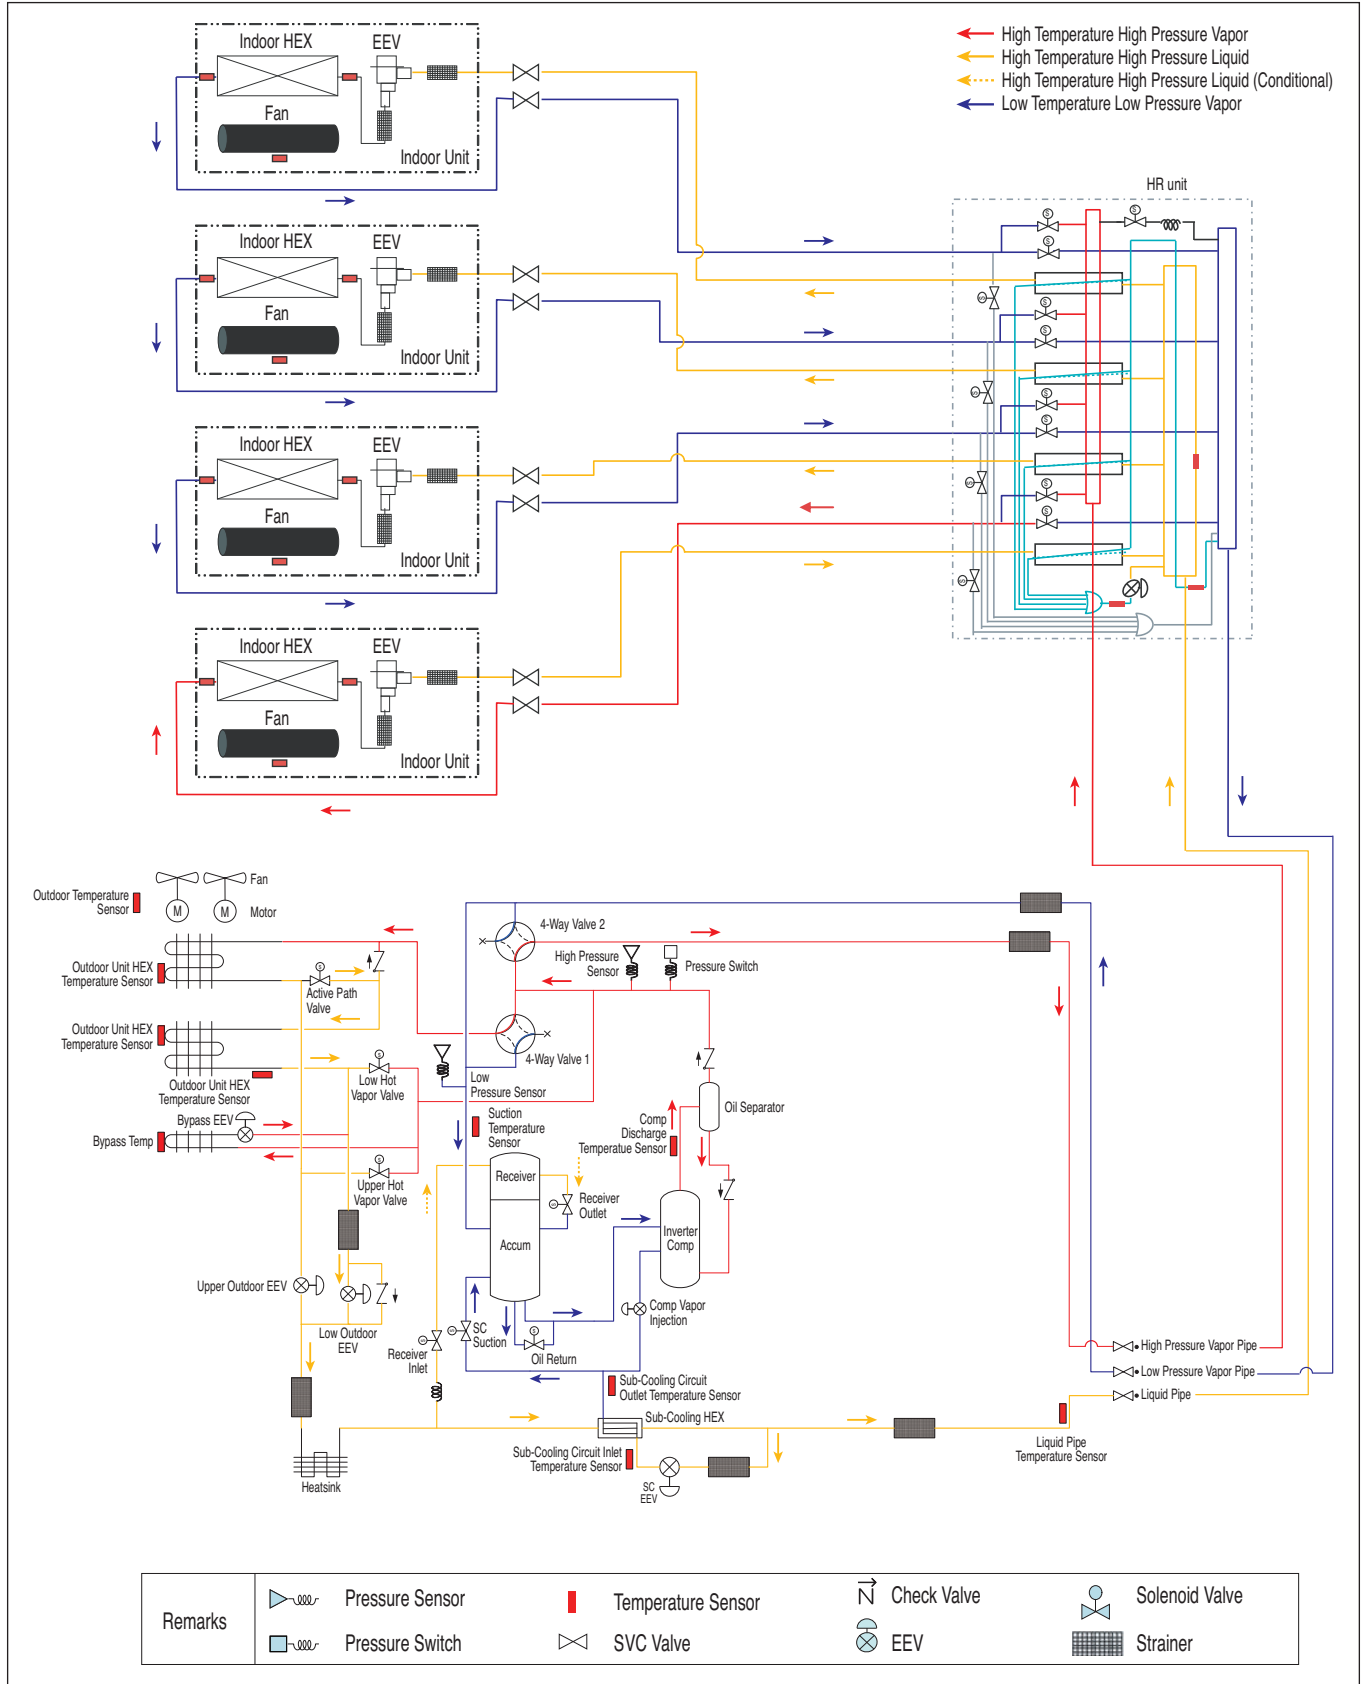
High Temperature High Pressure Vapor
High Temperature High Pressure Liquid
High Temperature High Pressure Liquid (Conditional)
Low Temperature Low Pressure Vapor

Indoor HEX
EEV
Fan
Indoor Unit

Indoor HEX
EEV
Fan
Indoor Unit

Indoor HEX
EEV
Fan
Indoor Unit

Indoor HEX
EEV
Fan
Indoor Unit

HR unit

Outdoor Temperature Sensor
Fan
Motor
Outdoor Unit HEX Temperature Sensor
Outdoor Unit HEX Temperature Sensor
Outdoor Unit HEX Temperature Sensor
Active Path Valve
Low Hot Vapor Valve
Bypass EEV
Bypass Temp
Upper Hot Vapor Valve
Upper Outdoor EEV
Low Outdoor EEV
Heatsink
4-Way Valve 2
High Pressure Sensor
Pressure Switch
4-Way Valve 1
Low Pressure Sensor
Suction Temperature Sensor
Comp Discharge Temperatue Sensor
Oil Separator
Receiver
Accum
Receiver Outlet
Inverter Comp
Comp Vapor Injection
SC Suction
Receiver Inlet
Oil Return
Sub-Cooling Circuit Outlet Temperature Sensor
Sub-Cooling HEX
Sub-Cooling Circuit Inlet Temperature Sensor
SC EEV
High Pressure Vapor Pipe
Low Pressure Vapor Pipe
Liquid Pipe
Liquid Pipe Temperature Sensor

Remarks
Pressure Sensor
Pressure Switch
Temperature Sensor
SVC Valve
Check Valve
EEV
Solenoid Valve
Strainer